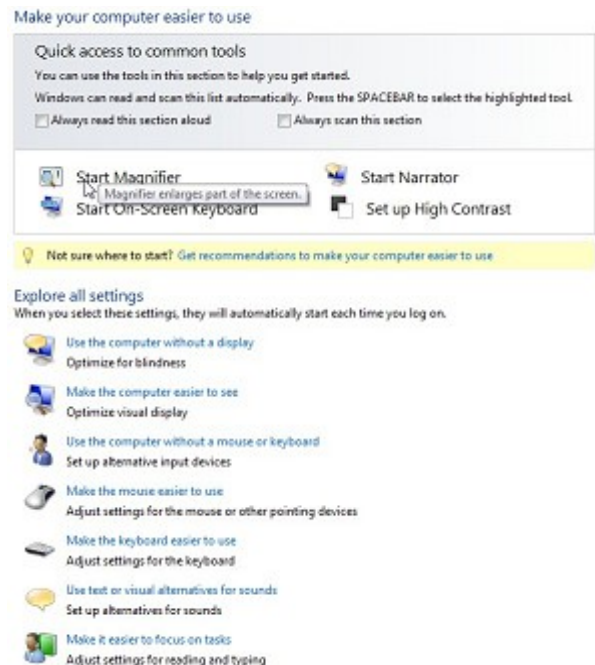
Make your computer easier to use

Quick access to common tools

You can use the tools in this section to help you get started.

Windows can read and scan this list automatically. Press the SPACEBAR to select the highlighted tool.

Always read this section aloud

Always scan this section

Start Magnifier

Magnifier enlarges part of the screen.

Start Narrator

Start On-Screen Keyboard

Set up High Contrast

Not sure where to start? Get recommendations to make your computer easier to use

Explore all settings

When you select these settings, they will automatically start each time you log on.

Use the computer without a display

Optimize for blindness

Make the computer easier to see

Optimize visual display

Use the computer without a mouse or keyboard

Set up alternative input devices

Make the mouse easier to use

Adjust settings for the mouse or other pointing devices

Make the keyboard easier to use

Adjust settings for the keyboard

Use text or visual alternatives for sounds

Set up alternatives for sounds

Make it easier to focus on tasks

Adjust settings for reading and typing